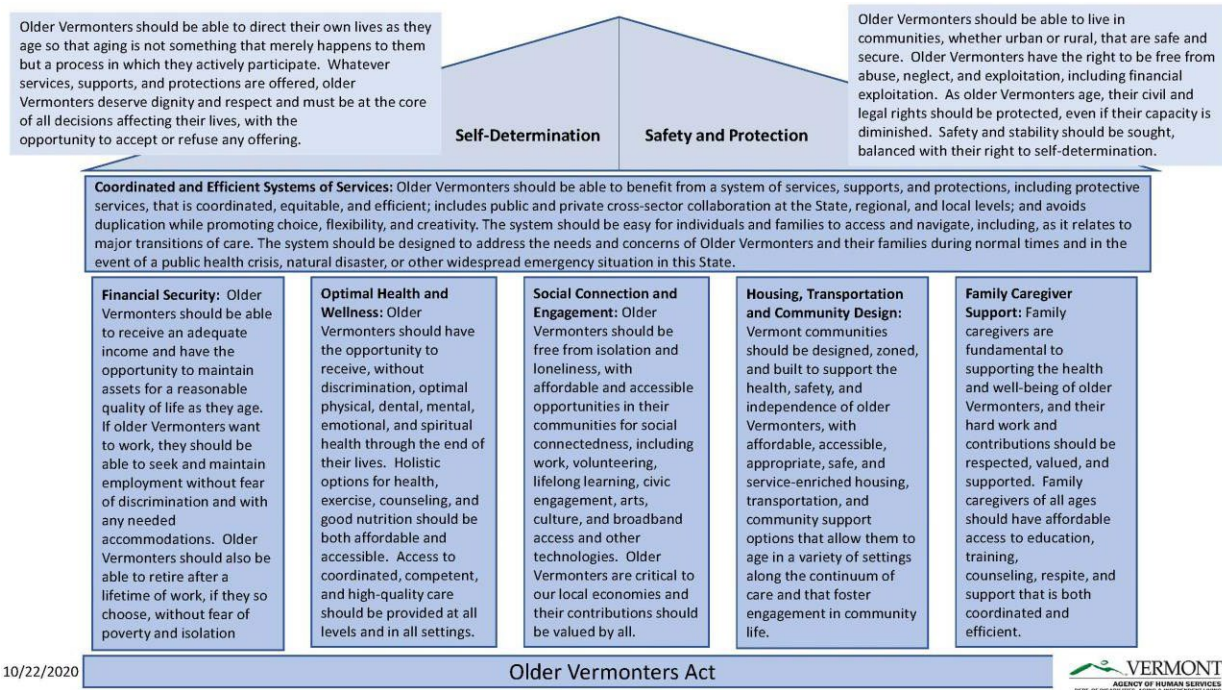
Older Vermonters should be able to direct their own lives as they age so that aging is not something that merely happens to them but a process in which they actively participate. Whatever services, supports, and protections are offered, older Vermonters deserve dignity and respect and must be at the core of all decisions affecting their lives, with the opportunity to accept or refuse any offering.

Self-Determination

Safety and Protection

Older Vermonters should be able to live in communities, whether urban or rural, that are safe and secure. Older Vermonters have the right to be free from abuse, neglect, and exploitation, including financial exploitation. As older Vermonters age, their civil and legal rights should be protected, even if their capacity is diminished. Safety and stability should be sought, balanced with their right to self-determination.

**Coordinated and Efficient Systems of Services:** Older Vermonters should be able to benefit from a system of services, supports, and protections, including protective services, that is coordinated, equitable, and efficient; includes public and private cross-sector collaboration at the State, regional, and local levels; and avoids duplication while promoting choice, flexibility, and creativity. The system should be easy for individuals and families to access and navigate, including, as it relates to major transitions of care. The system should be designed to address the needs and concerns of Older Vermonters and their families during normal times and in the event of a public health crisis, natural disaster, or other widespread emergency situation in this State.

**Financial Security:** Older Vermonters should be able to receive an adequate income and have the opportunity to maintain assets for a reasonable quality of life as they age. If older Vermonters want to work, they should be able to seek and maintain employment without fear of discrimination and with any needed accommodations. Older Vermonters should also be able to retire after a lifetime of work, if they so choose, without fear of poverty and isolation

**Optimal Health and Wellness:** Older Vermonters should have the opportunity to receive, without discrimination, optimal physical, dental, mental, emotional, and spiritual health through the end of their lives. Holistic options for health, exercise, counseling, and good nutrition should be both affordable and accessible. Access to coordinated, competent, and high-quality care should be provided at all levels and in all settings.

**Social Connection and Engagement:** Older Vermonters should be free from isolation and loneliness, with affordable and accessible opportunities in their communities for social connectedness, including work, volunteering, lifelong learning, civic engagement, arts, culture, and broadband access and other technologies. Older Vermonters are critical to our local economies and their contributions should be valued by all.

**Housing, Transportation and Community Design:** Vermont communities should be designed, zoned, and built to support the health, safety, and independence of older Vermonters, with affordable, accessible, appropriate, safe, and service-enriched housing, transportation, and community support options that allow them to age in a variety of settings along the continuum of care and that foster engagement in community life.

**Family Caregiver Support:** Family caregivers are fundamental to supporting the health and well-being of older Vermonters, and their hard work and contributions should be respected, valued, and supported. Family caregivers of all ages should have affordable access to education, training, counseling, respite, and support that is both coordinated and efficient.

10/22/2020

Older Vermonters Act

VERMONT
AGENCY OF HUMAN SERVICES
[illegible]